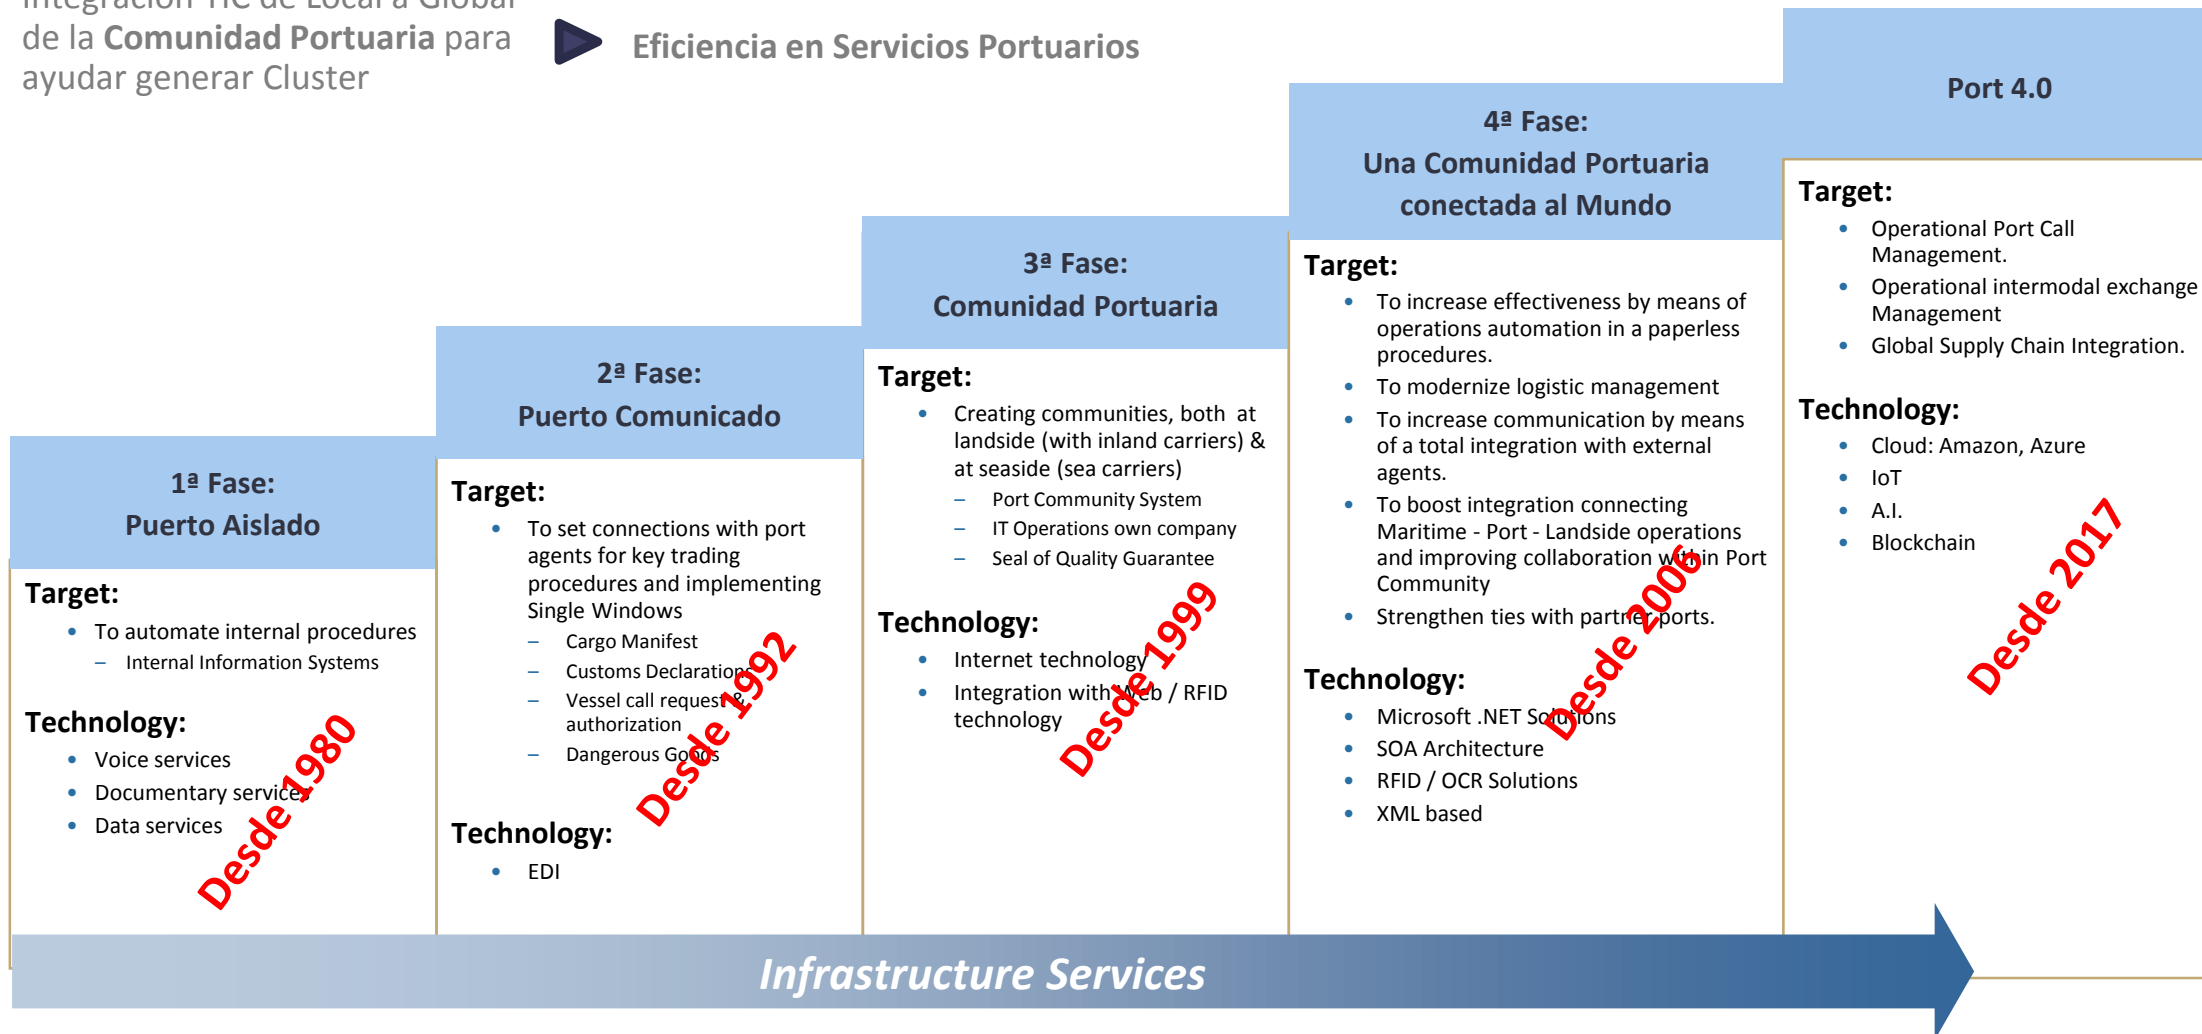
Integración TIC de Local a Global de la **Comunidad Portuaria** para ayudar generar Cluster

Eficiencia en Servicios Portuarios

Port 4.0

Target:
- Operational Port Call Management.
- Operational intermodal exchange Management
- Global Supply Chain Integration.

Technology:
- Cloud: Amazon, Azure
- IoT
- A.I.
- Blockchain

Desde 2017

4ª Fase:
Una Comunidad Portuaria conectada al Mundo

Target:
- To increase effectiveness by means of operations automation in a paperless procedures.
- To modernize logistic management
- To increase communication by means of a total integration with external agents.
- To boost integration connecting Maritime - Port - Landside operations and improving collaboration within Port Community
- Strengthen ties with partner ports.

Technology:
- Microsoft .NET Solutions
- SOA Architecture
- RFID / OCR Solutions
- XML based

Desde 2006

3ª Fase:
Comunidad Portuaria

Target:
- Creating communities, both at landside (with inland carriers) & at seaside (sea carriers)
  – Port Community System
  – IT Operations own company
  – Seal of Quality Guarantee

Technology:
- Internet technology
- Integration with Web / RFID technology

Desde 1999

2ª Fase:
Puerto Comunicado

Target:
- To set connections with port agents for key trading procedures and implementing Single Windows
  – Cargo Manifest
  – Customs Declarations
  – Vessel call request & authorization
  – Dangerous Goods

Technology:
- EDI

Desde 1992

1ª Fase:
Puerto Aislado

Target:
- To automate internal procedures
  – Internal Information Systems

Technology:
- Voice services
- Documentary services
- Data services

Desde 1980

Infrastructure Services